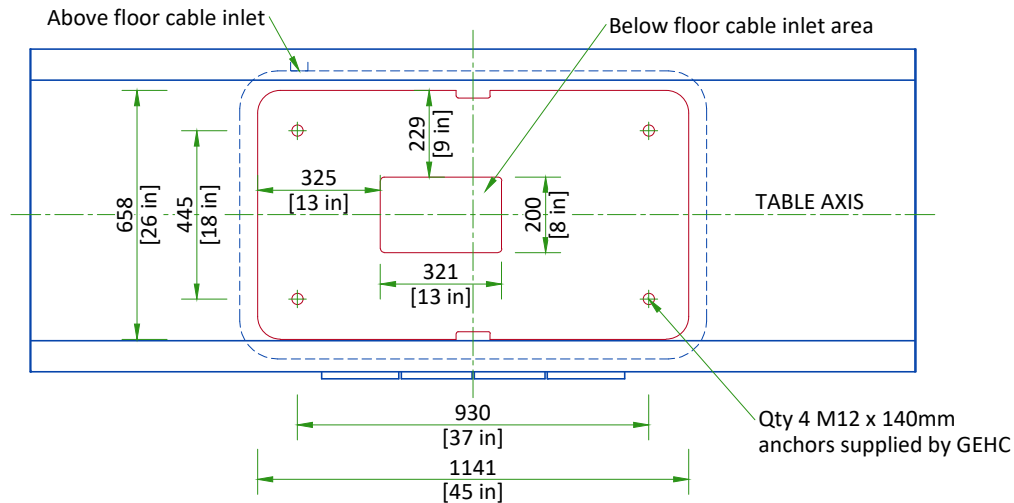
Above floor cable inlet

Below floor cable inlet area

658
[26 in]

445
[18 in]

229
[9 in]

325
[13 in]

200
[8 in]

TABLE AXIS

321
[13 in]

930
[37 in]

1141
[45 in]

Qty 4 M12 x 140mm
anchors supplied by GEHC